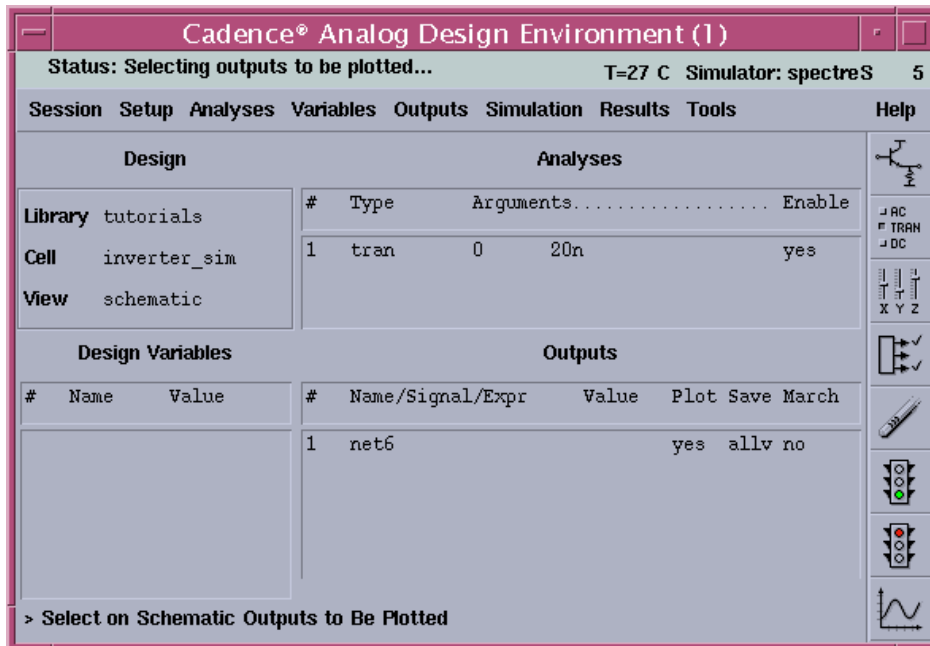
Cadence® Analog Design Environment (1)

Status: Selecting outputs to be plotted... T=27 C Simulator: spectreS 5

Session Setup Analyses Variables Outputs Simulation Results Tools Help

Design

Library tutorials
Cell inverter_sim
View schematic

Analyses

| # | Type | Arguments................... | | Enable |
|---|---|---|---|---|
| 1 | tran | 0 | 20n | yes |

Design Variables

| # | Name | Value |
|---|---|---|

Outputs

| # | Name/Signal/Expr | Value | Plot | Save | March |
|---|---|---|---|---|---|
| 1 | net6 | | yes | allv | no |

AC
TRAN
DC

X Y Z

> Select on Schematic Outputs to Be Plotted